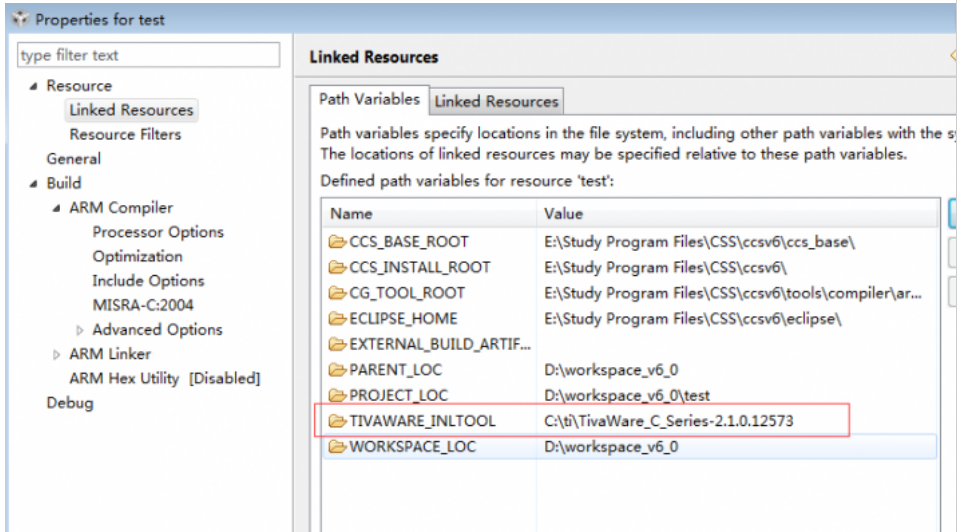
Properties for test

type filter text

Resource
Linked Resources
Resource Filters
General
Build
ARM Compiler
Processor Options
Optimization
Include Options
MISRA-C:2004
Advanced Options
ARM Linker
ARM Hex Utility [Disabled]
Debug

Linked Resources

Path Variables | Linked Resources

Path variables specify locations in the file system, including other path variables with the sy
The locations of linked resources may be specified relative to these path variables.

Defined path variables for resource 'test':

| Name | Value |
|---|---|
| CCS_BASE_ROOT | E:\Study Program Files\CSS\ccsv6\ccs_base\ |
| CCS_INSTALL_ROOT | E:\Study Program Files\CSS\ccsv6\ |
| CG_TOOL_ROOT | E:\Study Program Files\CSS\ccsv6\tools\compiler\ar... |
| ECLIPSE_HOME | E:\Study Program Files\CSS\ccsv6\eclipse\ |
| EXTERNAL_BUILD_ARTIF... | |
| PARENT_LOC | D:\workspace_v6_0 |
| PROJECT_LOC | D:\workspace_v6_0\test |
| TIVAWARE_INLTOOL | C:\ti\TivaWare_C_Series-2.1.0.12573 |
| WORKSPACE_LOC | D:\workspace_v6_0 |